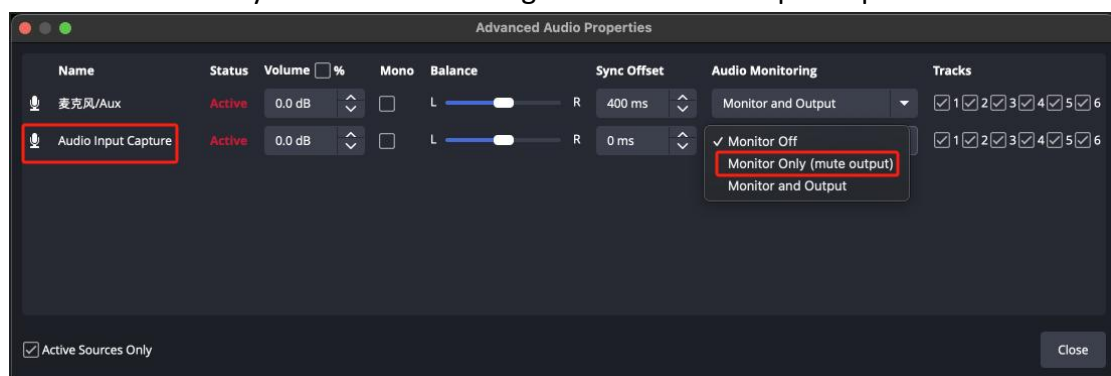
Advanced Audio Properties

| Name | Status | Volume % | Mono | Balance | Sync Offset | Audio Monitoring | Tracks |
|---|---|---|---|---|---|---|---|
| 麦克风/Aux | Active | 0.0 dB | | L R | 400 ms | Monitor and Output | 1 2 3 4 5 6 |
| Audio Input Capture | Active | 0.0 dB | | L R | 0 ms | ✓ Monitor Off | 1 2 3 4 5 6 |

Monitor Only (mute output)
Monitor and Output

Active Sources Only

Close